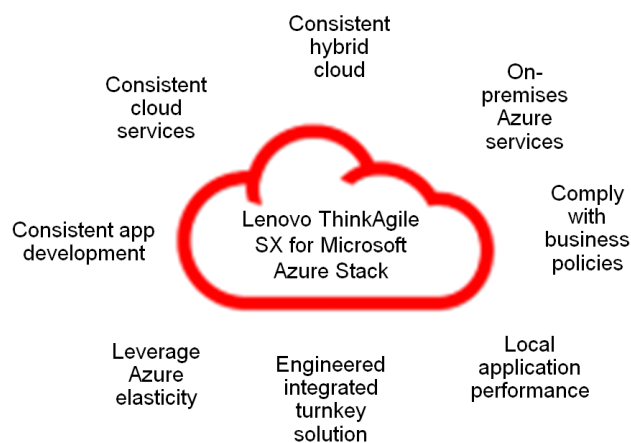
Consistent hybrid cloud

Consistent cloud services

On-premises Azure services

Comply with business policies

Consistent app development

Lenovo ThinkAgile SX for Microsoft Azure Stack

Leverage Azure elasticity

Engineered integrated turnkey solution

Local application performance